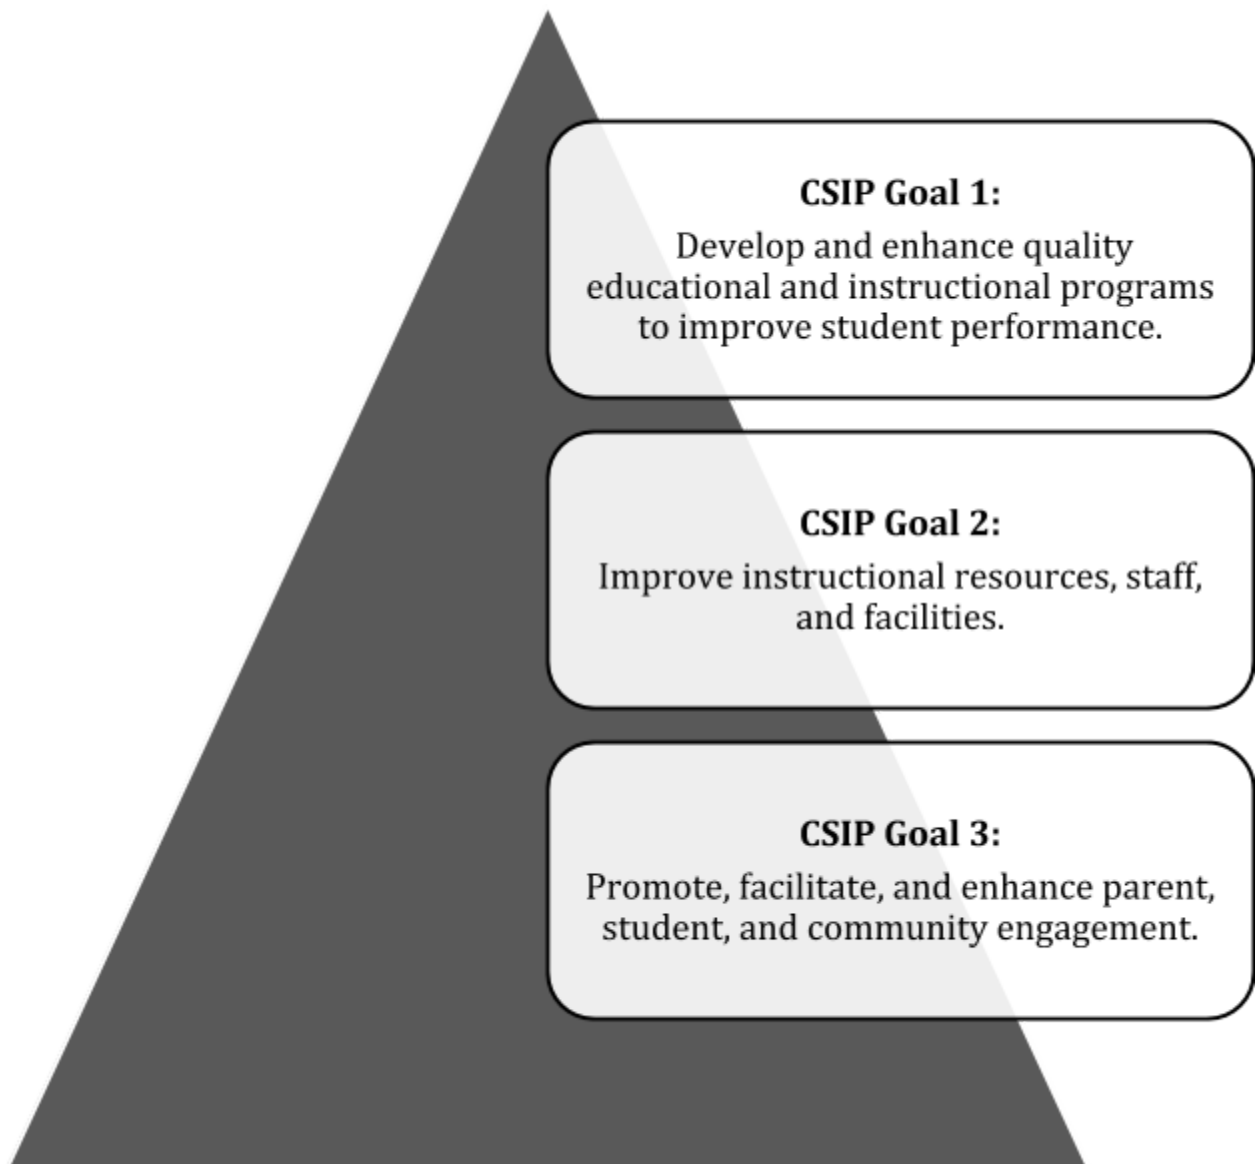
CSIP Goal 1:
Develop and enhance quality educational and instructional programs to improve student performance.

CSIP Goal 2:
Improve instructional resources, staff, and facilities.

CSIP Goal 3:
Promote, facilitate, and enhance parent, student, and community engagement.